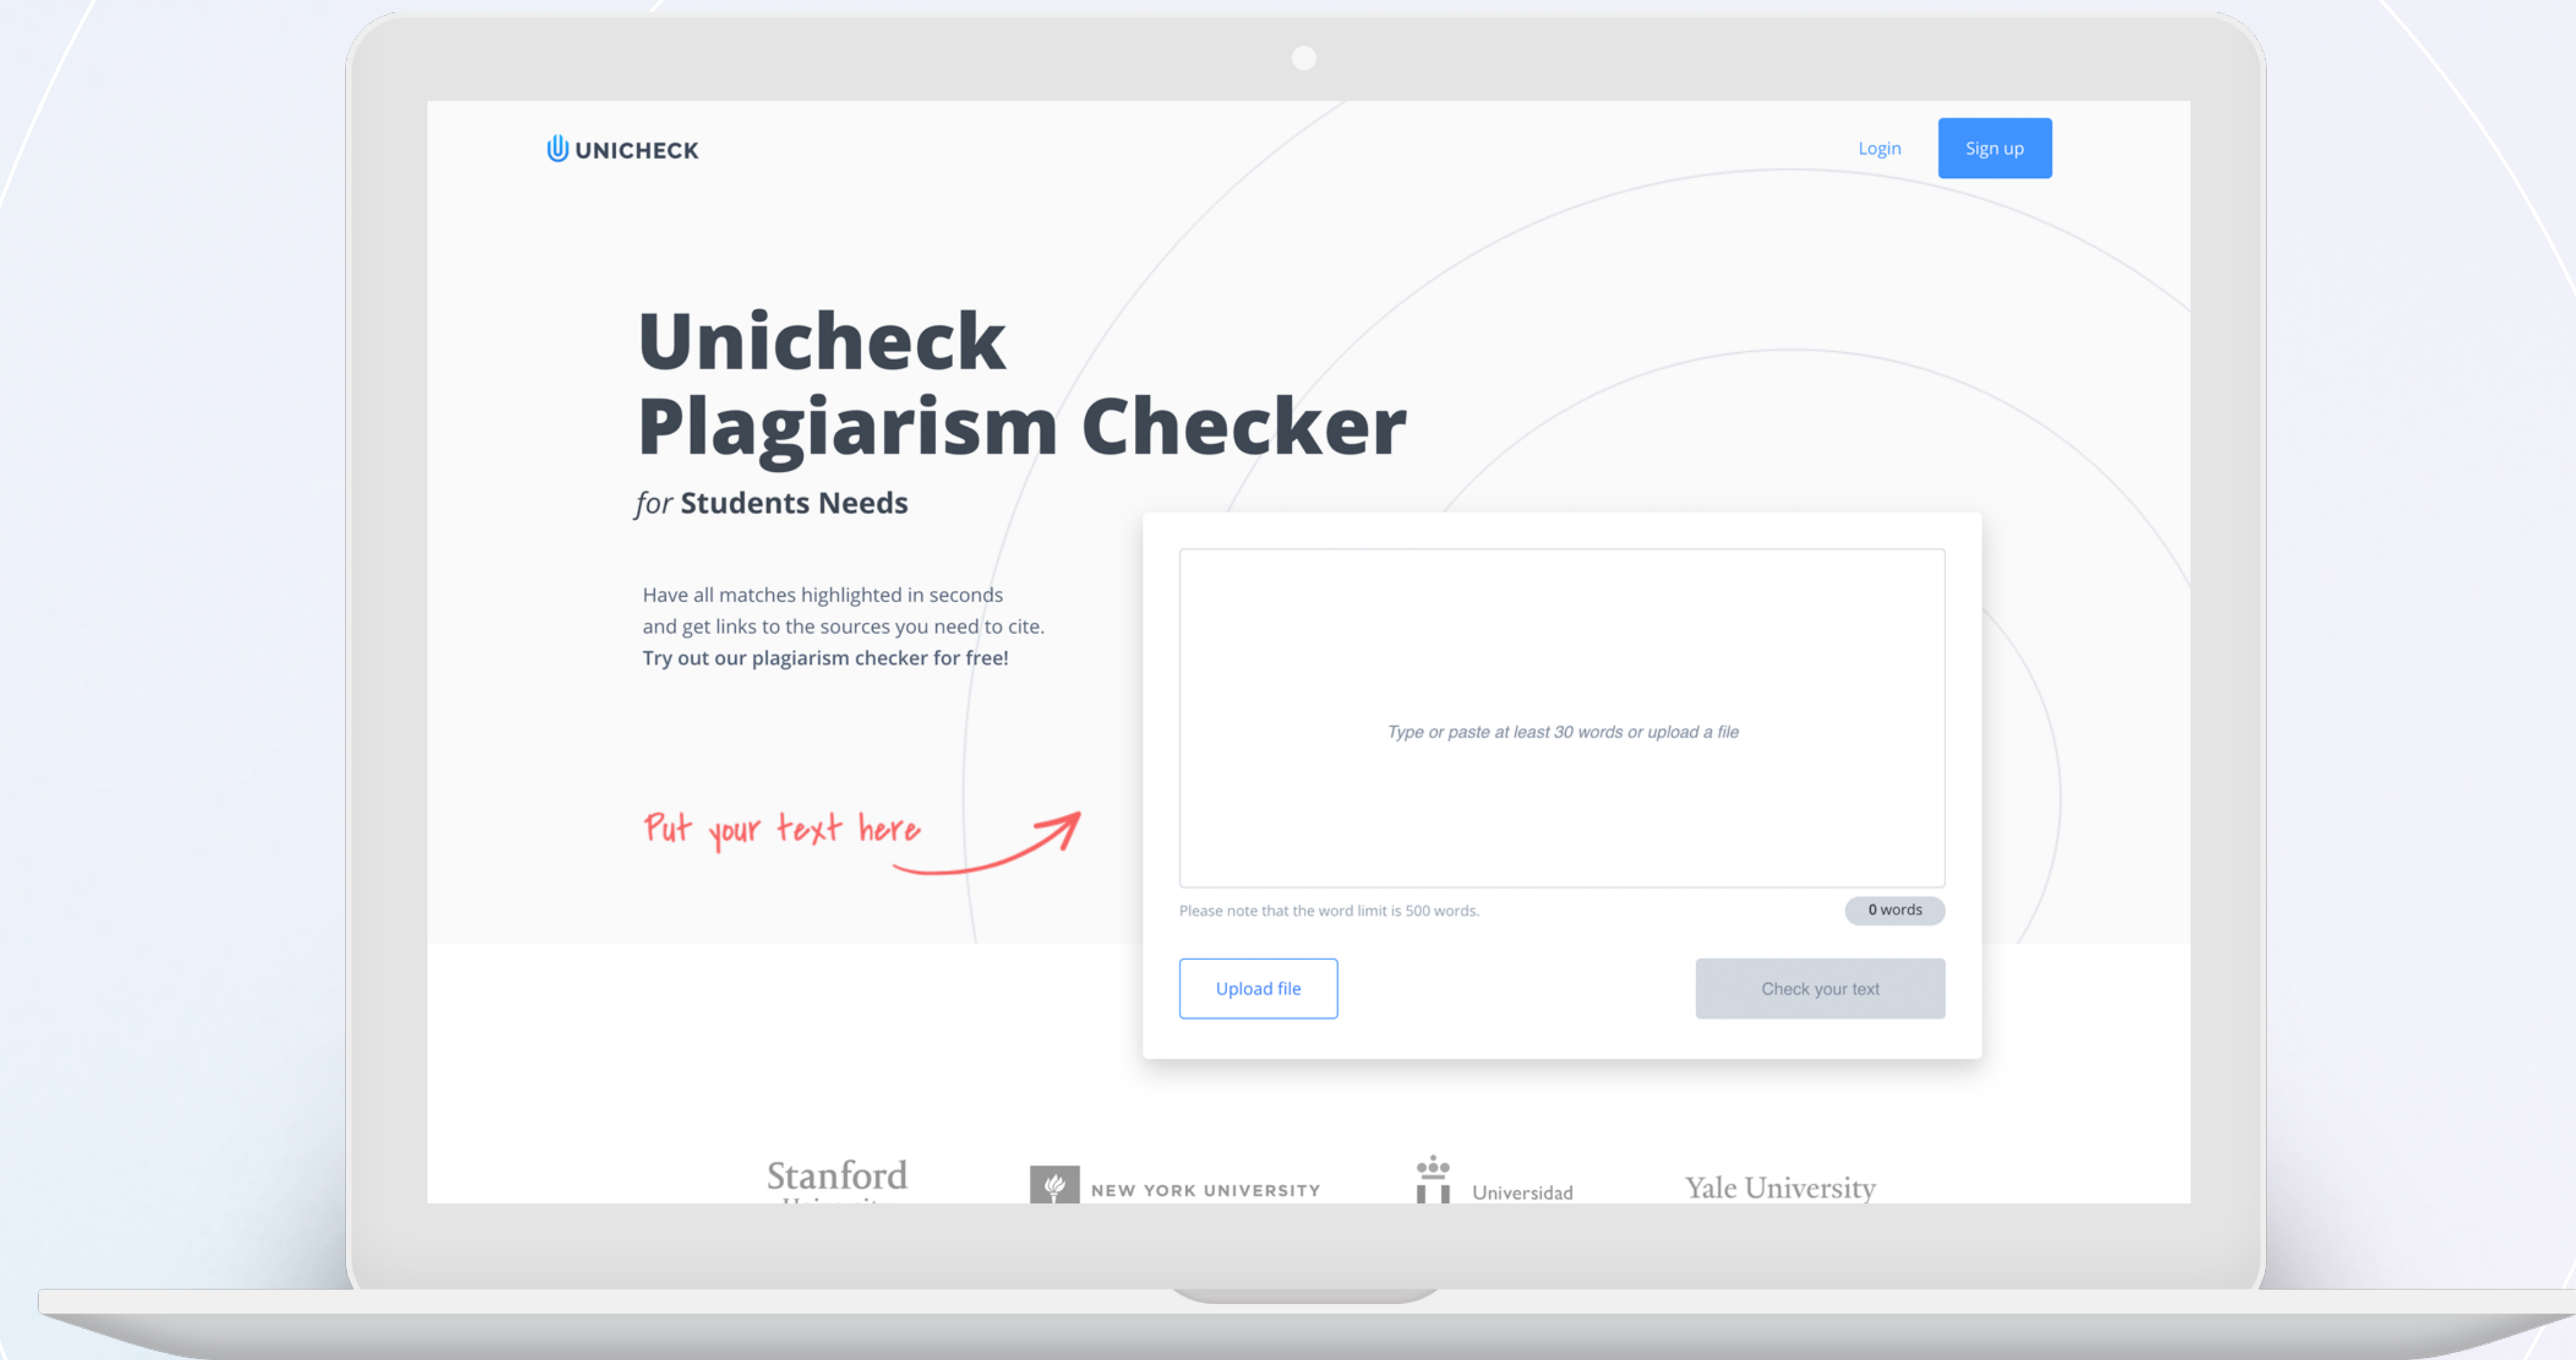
UNICHECK

Login

Sign up

Unicheck Plagiarism Checker

*for* Students Needs

Have all matches highlighted in seconds and get links to the sources you need to cite.
Try out our plagiarism checker for free!

Put your text here

Type or paste at least 30 words or upload a file

Please note that the word limit is 500 words.

0 words

Upload file

Check your text

Stanford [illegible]

NEW YORK UNIVERSITY

Universidad

Yale University